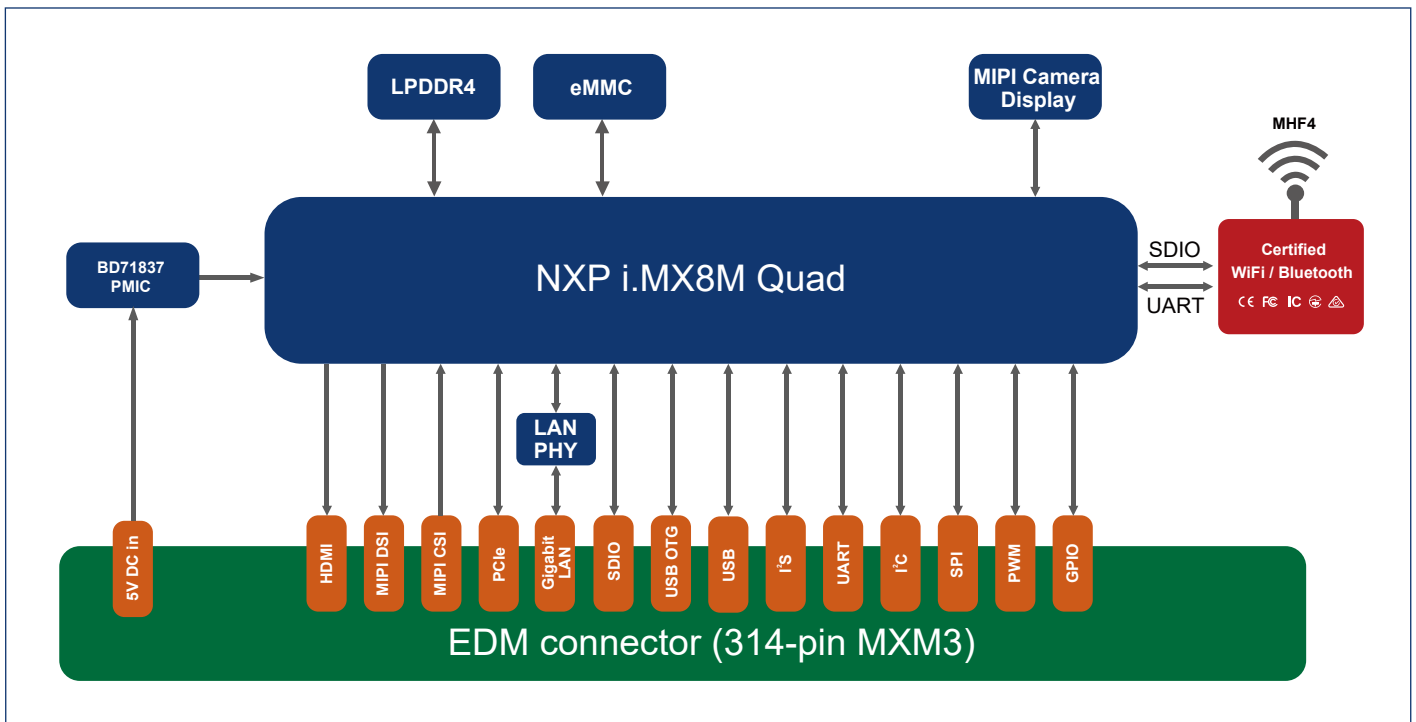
LPDDR4

eMMC

MIPI Camera Display

MHF4

BD71837 PMIC

NXP i.MX8M Quad

SDIO

UART

Certified WiFi / Bluetooth

CE FC IC

LAN PHY

5V DC in

HDMI

MIPI DSI

MIPI CSI

PCIe

Gigabit LAN

SDIO

USB OTG

USB

$I^2S$

UART

$I^2C$

SPI

PWM

GPIO

EDM connector (314-pin MXM3)